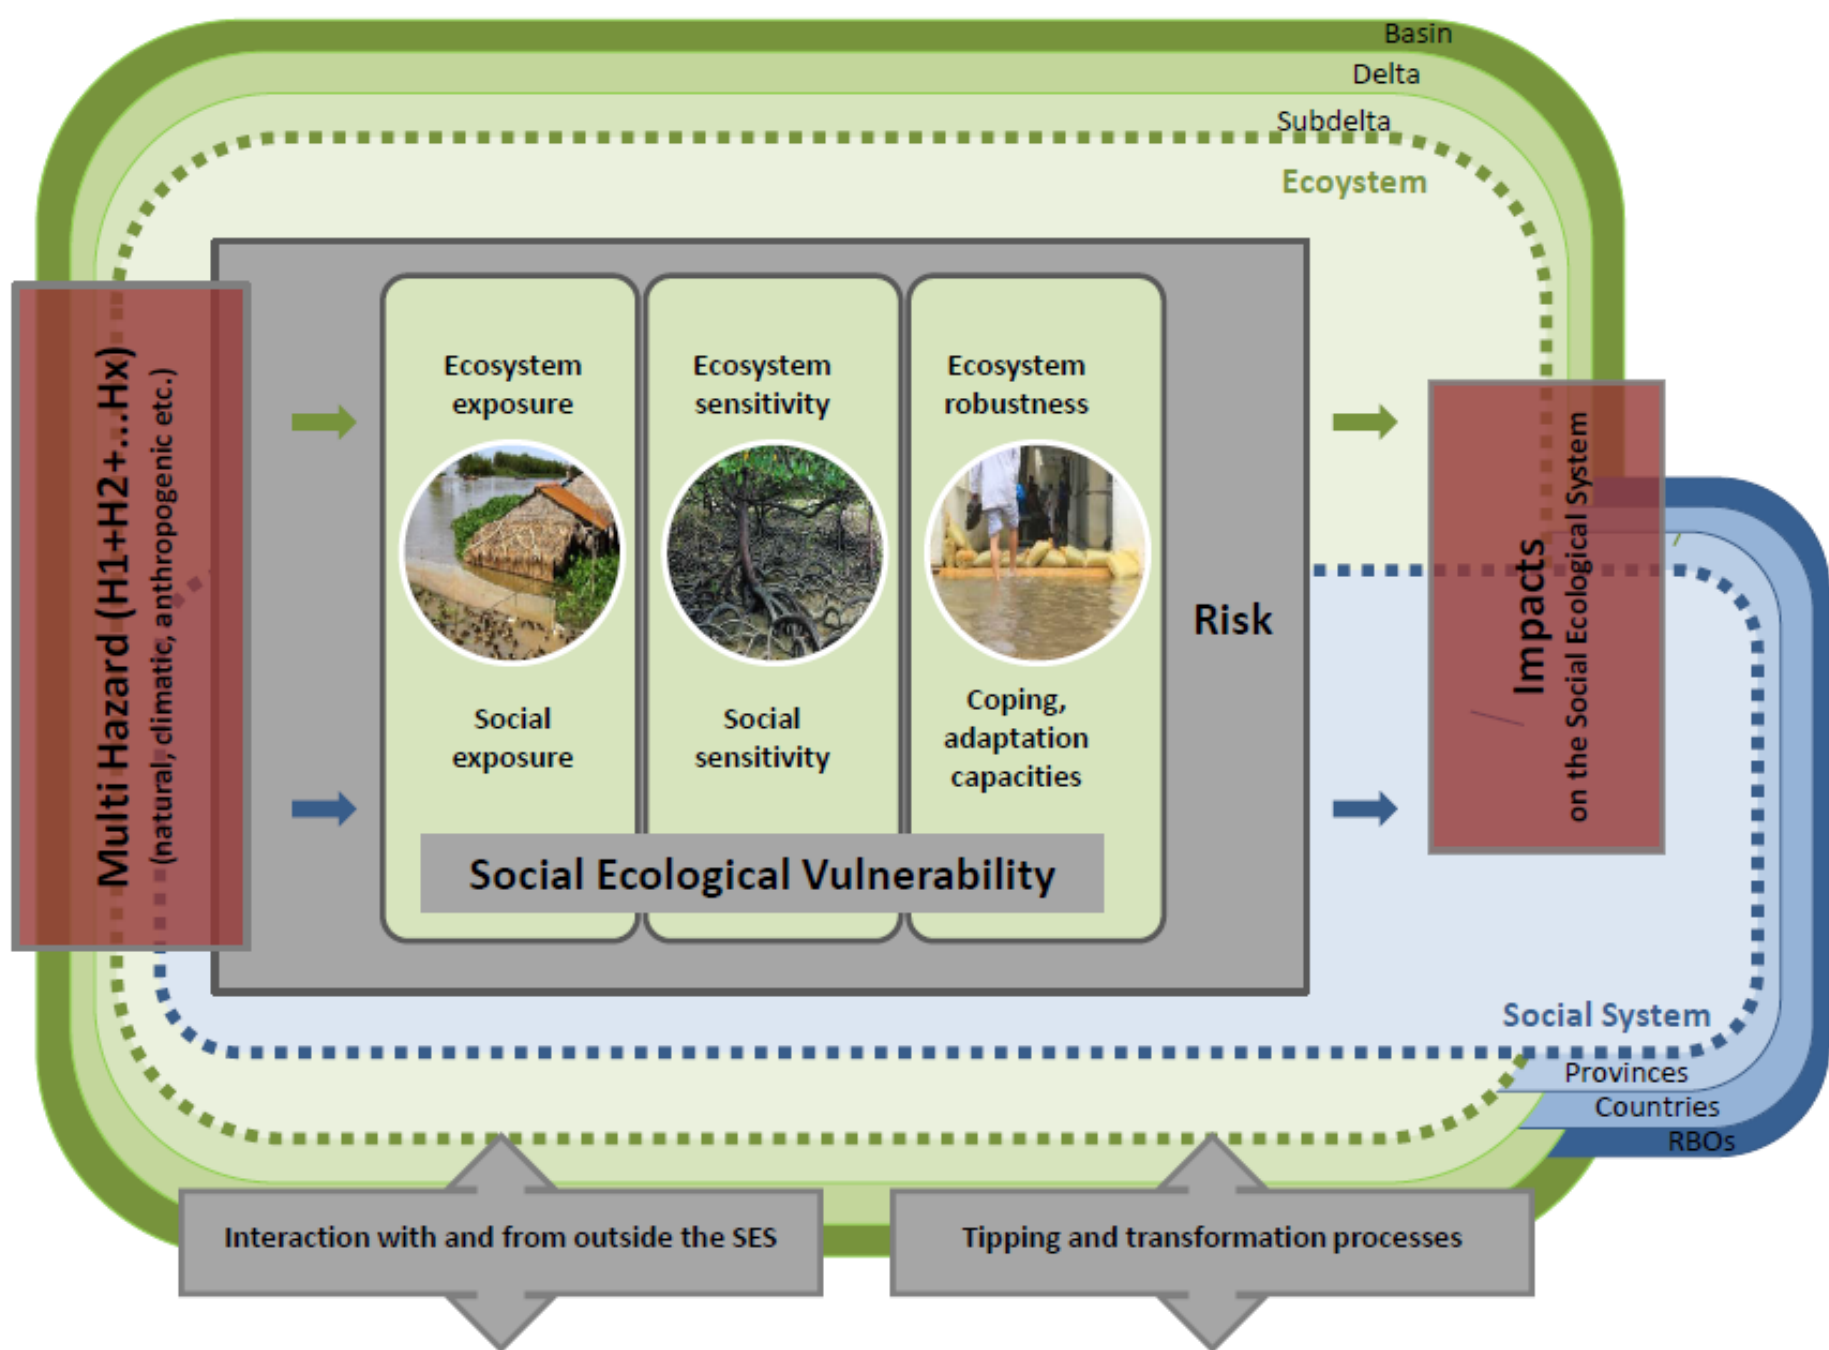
Basin
Delta
Subdelta
Ecoystem

Multi Hazard (H1+H2+...Hx)
(natural, climatic, anthropogenic etc.)

Ecosystem exposure

Social exposure

Ecosystem sensitivity

Social sensitivity

Ecosystem robustness

Coping, adaptation capacities

Social Ecological Vulnerability

Risk

Impacts
on the Social Ecological System

Social System
Provinces
Countries
RBOs

Interaction with and from outside the SES

Tipping and transformation processes